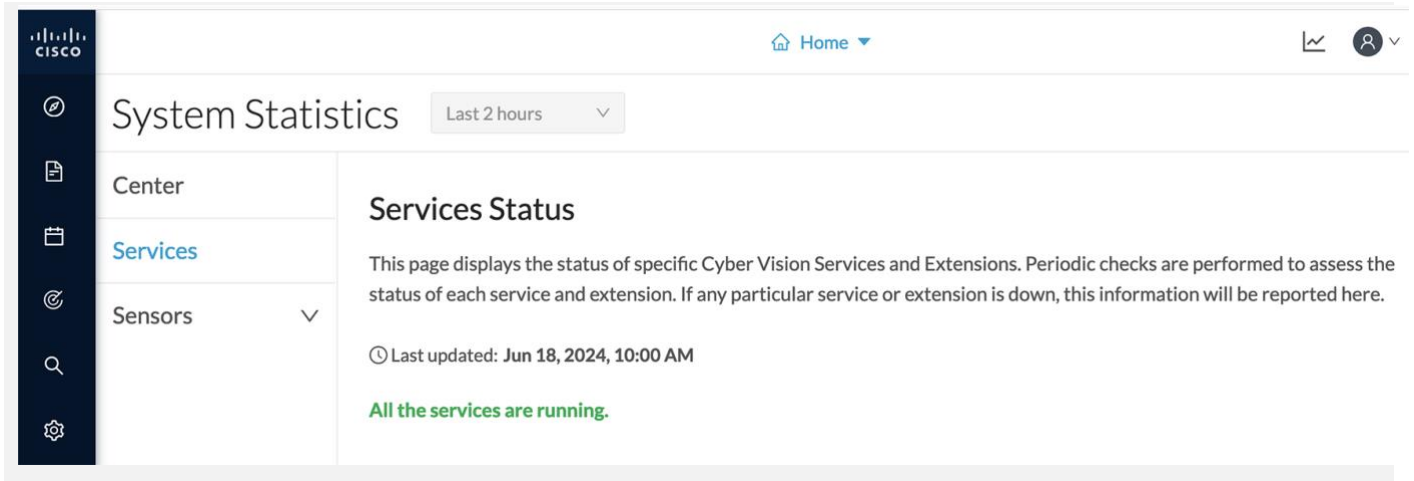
cisco

Home

System Statistics Last 2 hours

Center

Services

Sensors

Services Status

This page displays the status of specific Cyber Vision Services and Extensions. Periodic checks are performed to assess the status of each service and extension. If any particular service or extension is down, this information will be reported here.

Last updated: Jun 18, 2024, 10:00 AM

All the services are running.